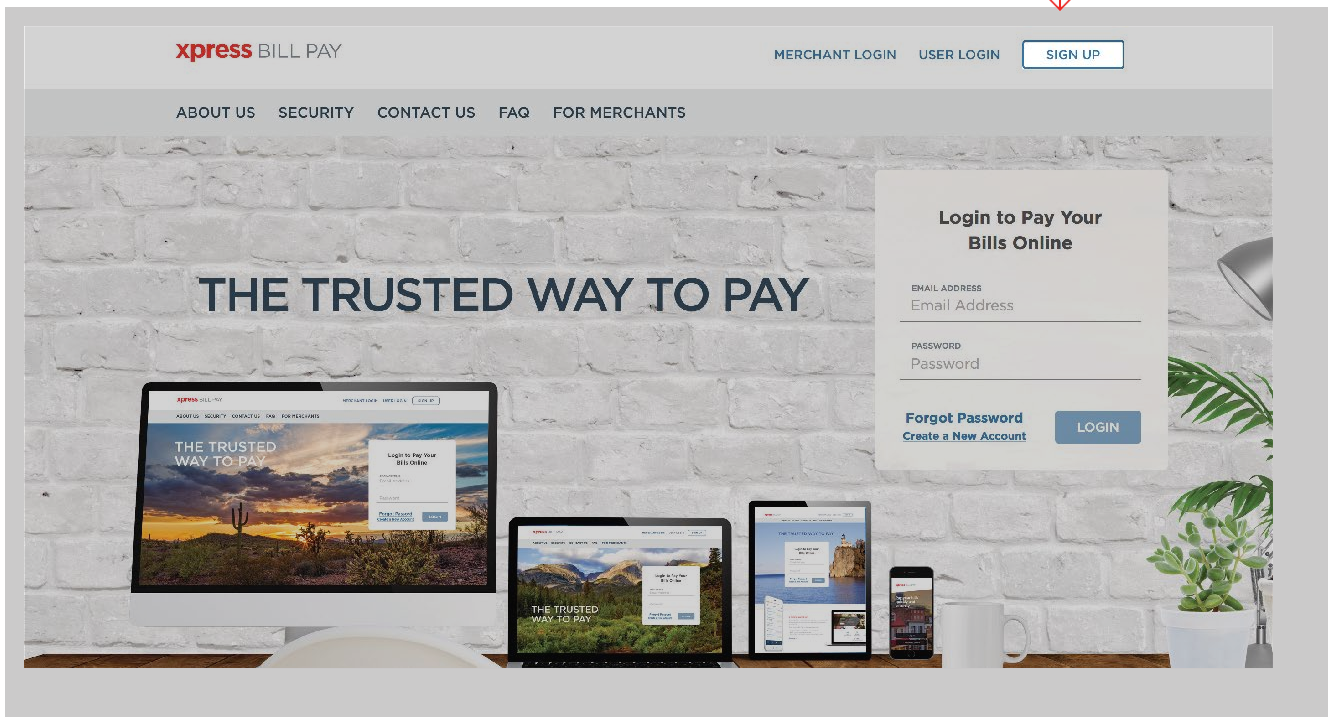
xpress BILL PAY

MERCHANT LOGIN USER LOGIN SIGN UP

ABOUT US SECURITY CONTACT US FAQ FOR MERCHANTS

THE TRUSTED WAY TO PAY

Login to Pay Your Bills Online

EMAIL ADDRESS
Email Address

PASSWORD
Password

Forgot Password
Create a New Account

LOGIN

THE TRUSTED WAY TO PAY

Login to Pay Your Bills Online

THE TRUSTED WAY TO PAY

Login to Pay Your Bills Online